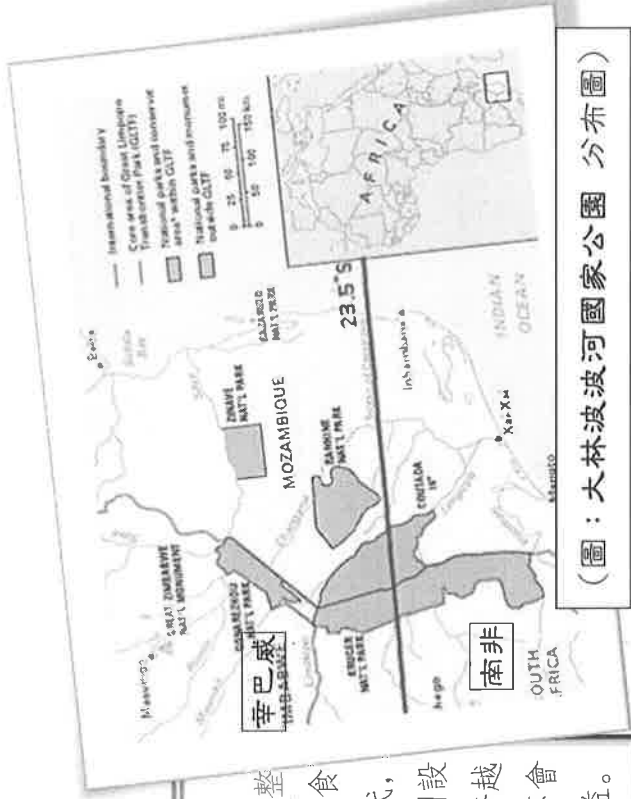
(圖：大林波波河國家公園 分布圖)

International boundary
Core area of Great Limpopo Transfrontier Park (GLTP)
National parks and conservation areas within GLTP
National parks and monuments outside GLTP

0 25 50 75 100 mi
0 50 100 150 km

AFRICA

INDIAN OCEAN

23.5°S

MOZAMBIQUE

ZINAVE NAT'L PARK

BAZARUTO NAT'L PARK

BANHINE NAT'L PARK

COUTADA 16

GREAT ZIMBABWE NAT'L MONUMENT

GONAREZHOU NAT'L PARK

KRUGER NAT'L PARK

Xai-Xai

Inhambane

Maputo

辛巴威
ZIMBABWE

南非
OUTH FRICA

Limpopo

整
食
，設
越
會
。